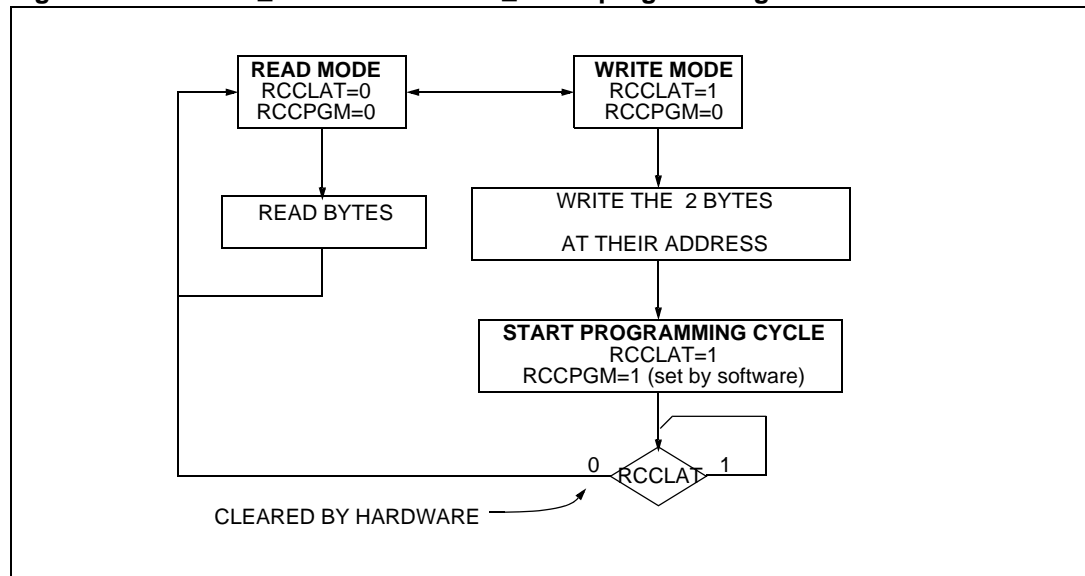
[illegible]

READ MODE
RCCLAT=0
RCCPGM=0

WRITE MODE
RCCLAT=1
RCCPGM=0

READ BYTES

WRITE THE 2 BYTES

AT THEIR ADDRESS

START PROGRAMMING CYCLE
RCCLAT=1
RCCPGM=1 (set by software)

0

RCCLAT

1

CLEARED BY HARDWARE